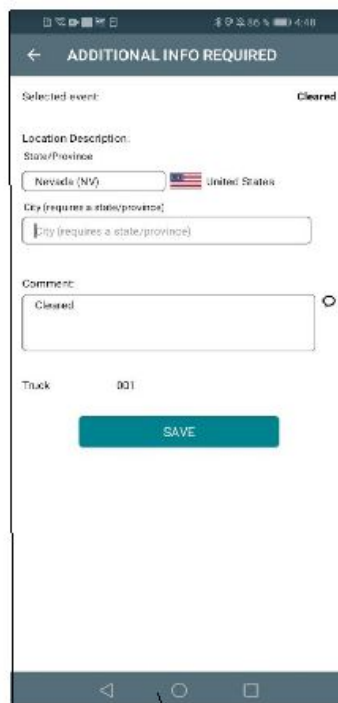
ADDITIONAL INFO REQUIRED

Selected event: Cleared

Location Description:
State/Province
Nevada (NV) United States
City (requires a state/province)
City (requires a state/province)

Comment:
Cleared

Truck 001

SAVE